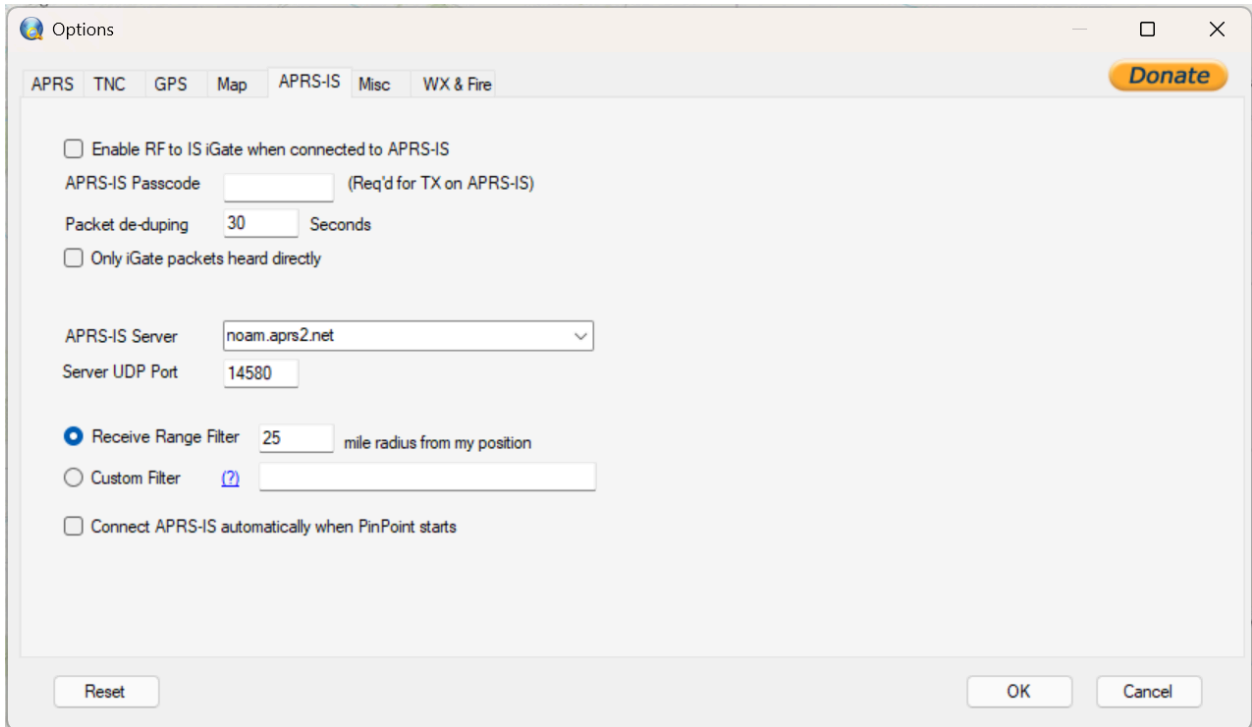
Options

APRS | TNC | GPS | Map | APRS-IS | Misc | WX & Fire

Donate

Enable RF to IS iGate when connected to APRS-IS

APRS-IS Passcode (Req'd for TX on APRS-IS)

Packet de-duping 30 Seconds

Only iGate packets heard directly

APRS-IS Server noam.aprs2.net

Server UDP Port 14580

Receive Range Filter 25 mile radius from my position

Custom Filter (?)

Connect APRS-IS automatically when PinPoint starts

Reset

OK

Cancel